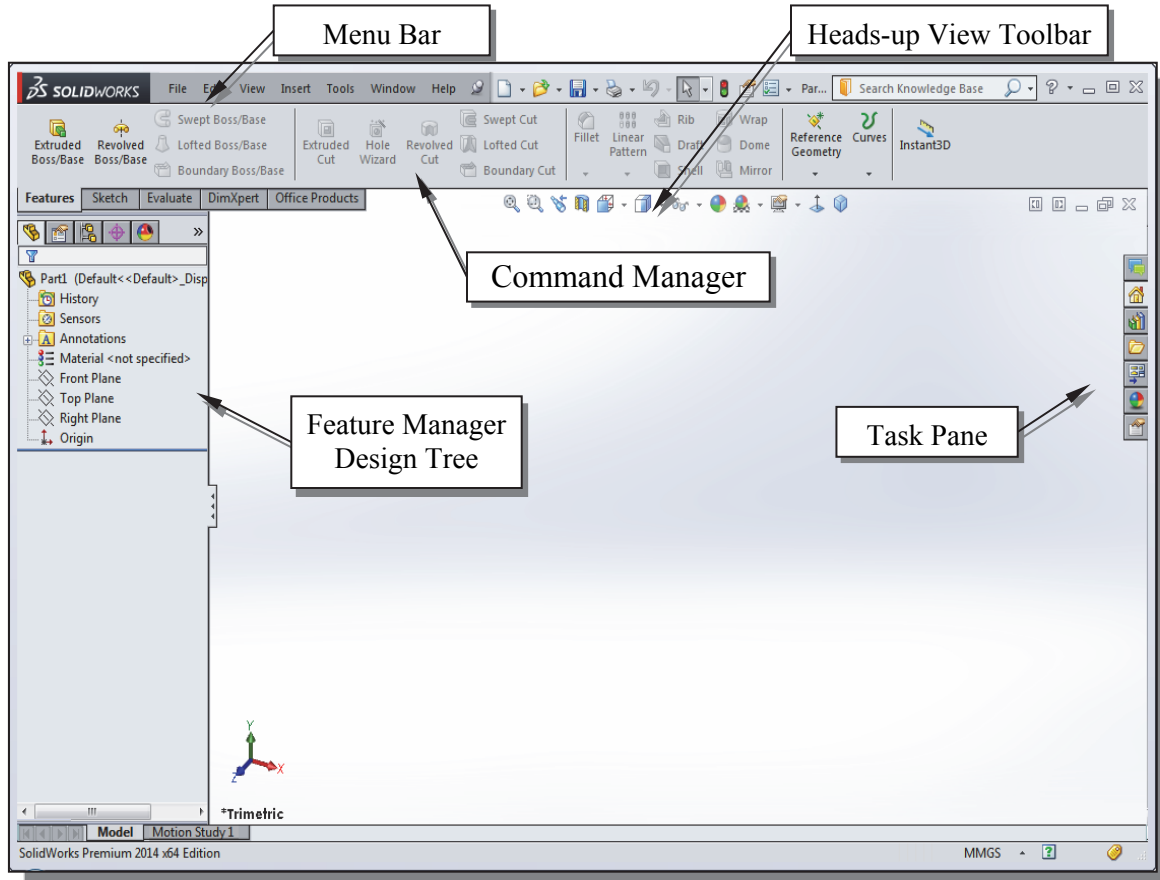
Menu Bar

Heads-up View Toolbar

SOLIDWORKS File Edit View Insert Tools Window Help Par... Search Knowledge Base ?

Extruded Boss/Base
Revolved Boss/Base
Swept Boss/Base
Lofted Boss/Base
Boundary Boss/Base
Extruded Cut
Hole Wizard
Revolved Cut
Swept Cut
Lofted Cut
Boundary Cut
Fillet
Linear Pattern
Rib
Draft
Shell
Wrap
Dome
Mirror
Reference Geometry
Curves
Instant3D

Features | Sketch | Evaluate | DimXpert | Office Products

Command Manager

Part1 (Default<<Default>_Disp
History
Sensors
Annotations
Material <not specified>
Front Plane
Top Plane
Right Plane
Origin

Feature Manager Design Tree

Task Pane

Y
X
Z
*Trimetric

Model | Motion Study 1

SolidWorks Premium 2014 x64 Edition
MMGS